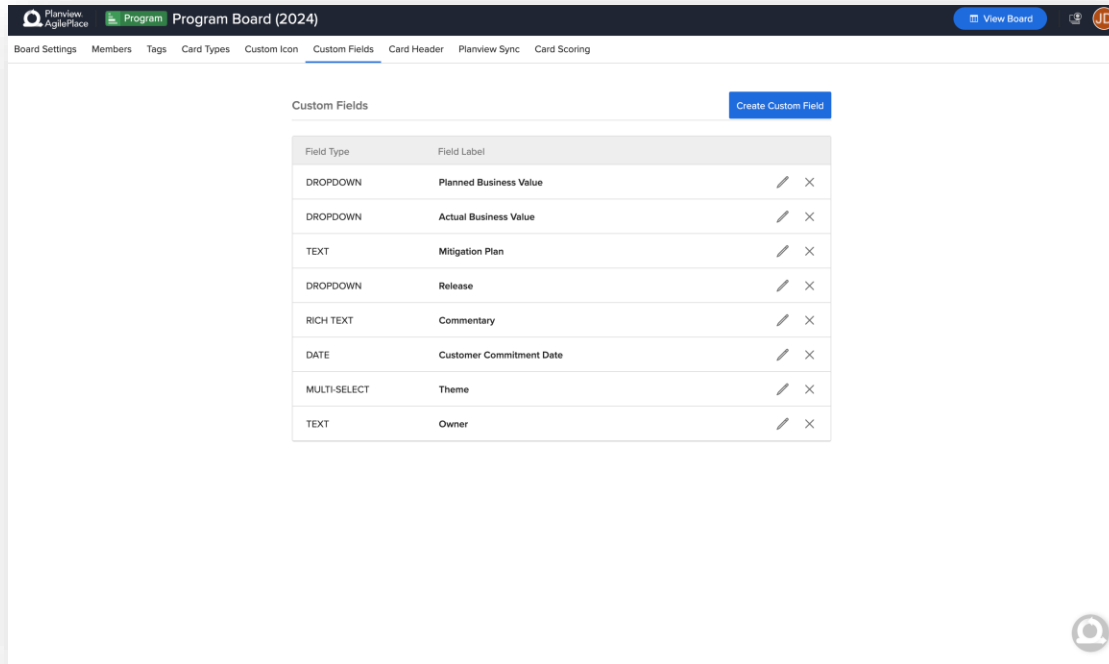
Planview AgilePlace Program Program Board (2024) View Board JD

Board Settings Members Tags Card Types Custom Icon Custom Fields Card Header Planview Sync Card Scoring

Custom Fields

Create Custom Field

| Field Type | Field Label |
|---|---|
| DROPDOWN | Planned Business Value |
| DROPDOWN | Actual Business Value |
| TEXT | Mitigation Plan |
| DROPDOWN | Release |
| RICH TEXT | Commentary |
| DATE | Customer Commitment Date |
| MULTI-SELECT | Theme |
| TEXT | Owner |